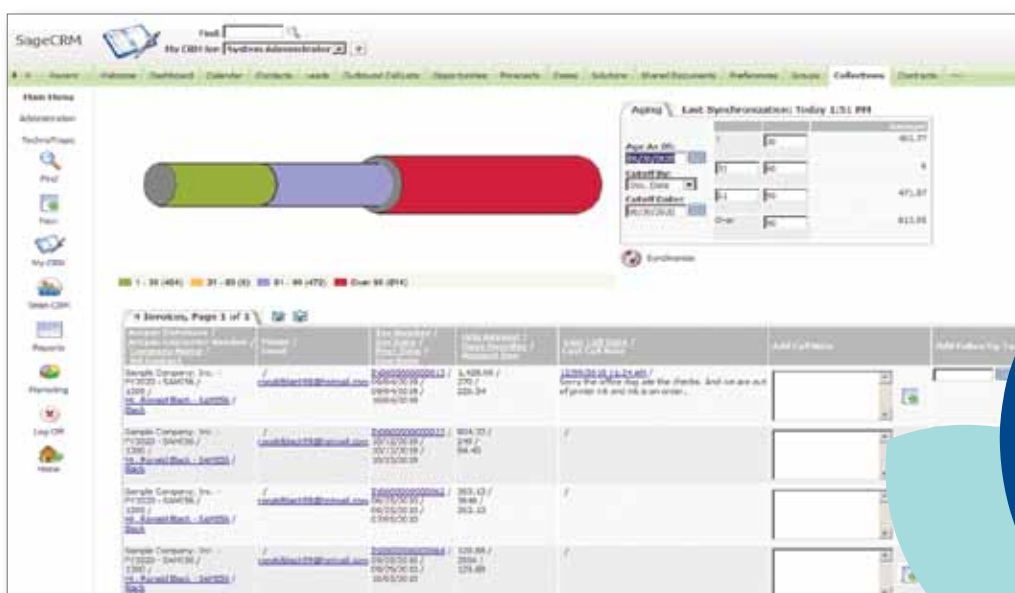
SageCRM

Find:

My CRM for: System Administrator

Recent | Welcome | Dashboard | Calendar | Contacts | Leads | Outbound Call Lists | Opportunities | Forecasts | Cases | Solutions | Shared Documents | Preferences | Groups | Collections | Contracts

Main Menu

Administration

Technofinger

Find

New

My CRM

Sage CRM

Reports

Marketing

Log Off

Home

Aging | Last Synchronization: Today 1:51 PM

Age As Of:

Cutoff By:
Doc. Date

Cutoff Date:

Amount

1 | 30 | 463.77

31 | 60 | 0

61 | 90 | 471.87

Over | 90 | 813.55

Synchronize

1 - 30 (464) | 31 - 60 (0) | 61 - 90 (472) | Over 90 (814)

4 Invoices, Page 1 of 1

| Account Reference / Account Contractor Number / Contractor Name / | Phone / Email | Doc Number / Doc Date / Due Date / | Orig Amount / Days Overdue / Balance Due | Last Call Date / Last Call Note | Add Call Note | Add Follow Up |
|---|---|---|---|---|---|---|
| Sample Company, Inc. - FY2020 - SAMCIN / 1300 / Mr. Ronald Black - SAMCIN / Black | / ronaldblack@email.com | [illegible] / | 1,428.00 / 270 / 220.34 | 12/09/2018 11:24 am / Sorry the office may ate the checks. And we are out of printer ink and ink is on order... | | |
| Sample Company, Inc. - FY2020 - SAMCIN / 1300 / Mr. Ronald Black - SAMCIN / Black | / ronaldblack@email.com | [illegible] / | 604.33 / 249 / 64.45 | / | | |
| Sample Company, Inc. - FY2020 - SAMCIN / 1300 / Mr. Ronald Black - SAMCIN / Black | / ronaldblack@email.com | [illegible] / | 393.43 / 3648 / 393.43 | / | | |
| Sample Company, Inc. - FY2020 - SAMCIN / 1300 / Mr. Ronald Black - SAMCIN / Black | / ronaldblack@email.com | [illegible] / | 129.88 / 2556 / 129.88 | / | | |